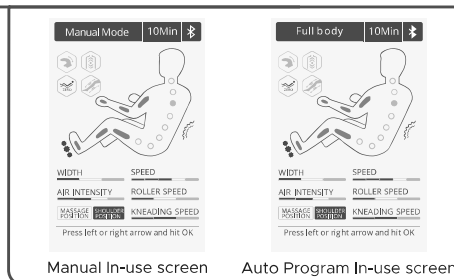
Manual Mode 10Min

WIDTH
SPEED
AIR INTENSITY
ROLLER SPEED
MASSAGE POSITION
SHOULDER POSITION
KNEADING SPEED
Press left or right arrow and hit OK

Manual In-use screen

Full body 10Min

WIDTH
SPEED
AIR INTENSITY
ROLLER SPEED
MASSAGE POSITION
SHOULDER POSITION
KNEADING SPEED
Press left or right arrow and hit OK

Auto Program In-use screen